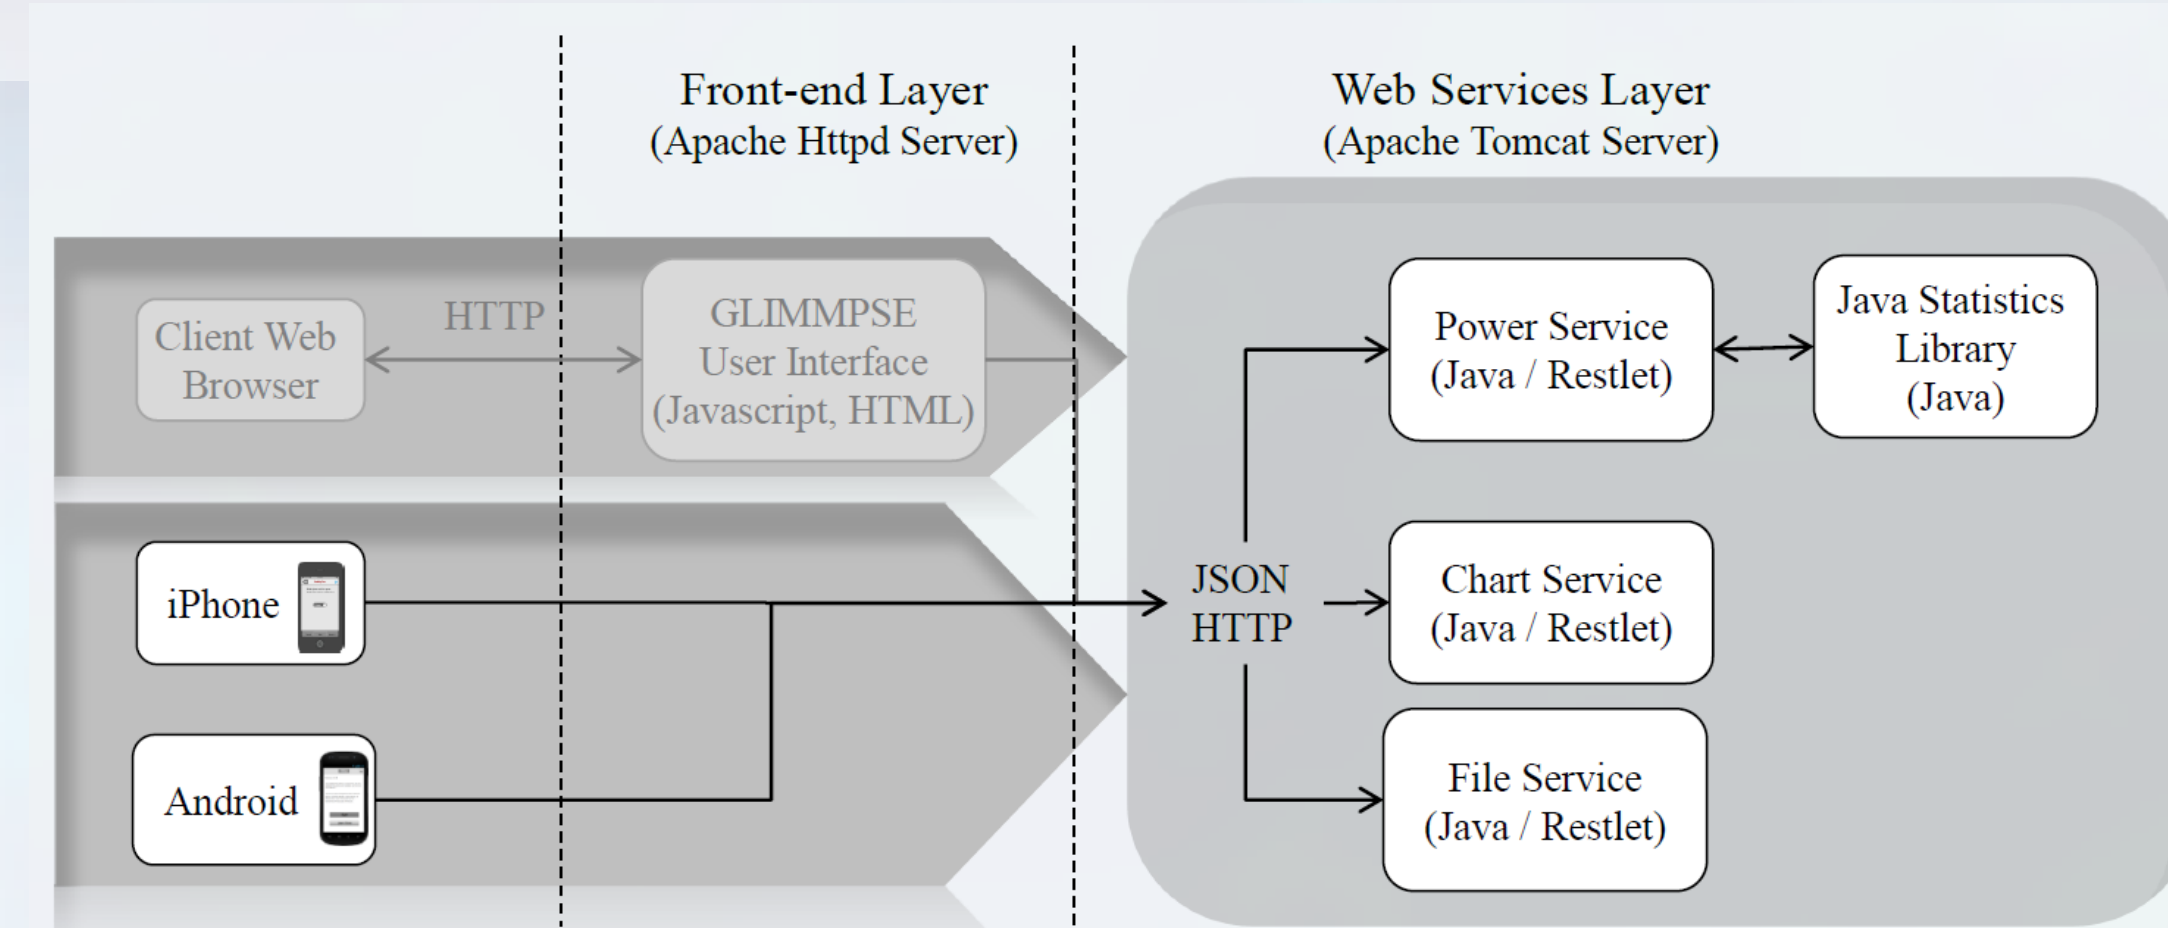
Front-end Layer
(Apache Httpd Server)

Web Services Layer
(Apache Tomcat Server)

Client Web Browser

HTTP

GLIMMPSE User Interface (Javascript, HTML)

Power Service (Java / Restlet)

Java Statistics Library (Java)

iPhone

Android

JSON HTTP

Chart Service (Java / Restlet)

File Service (Java / Restlet)